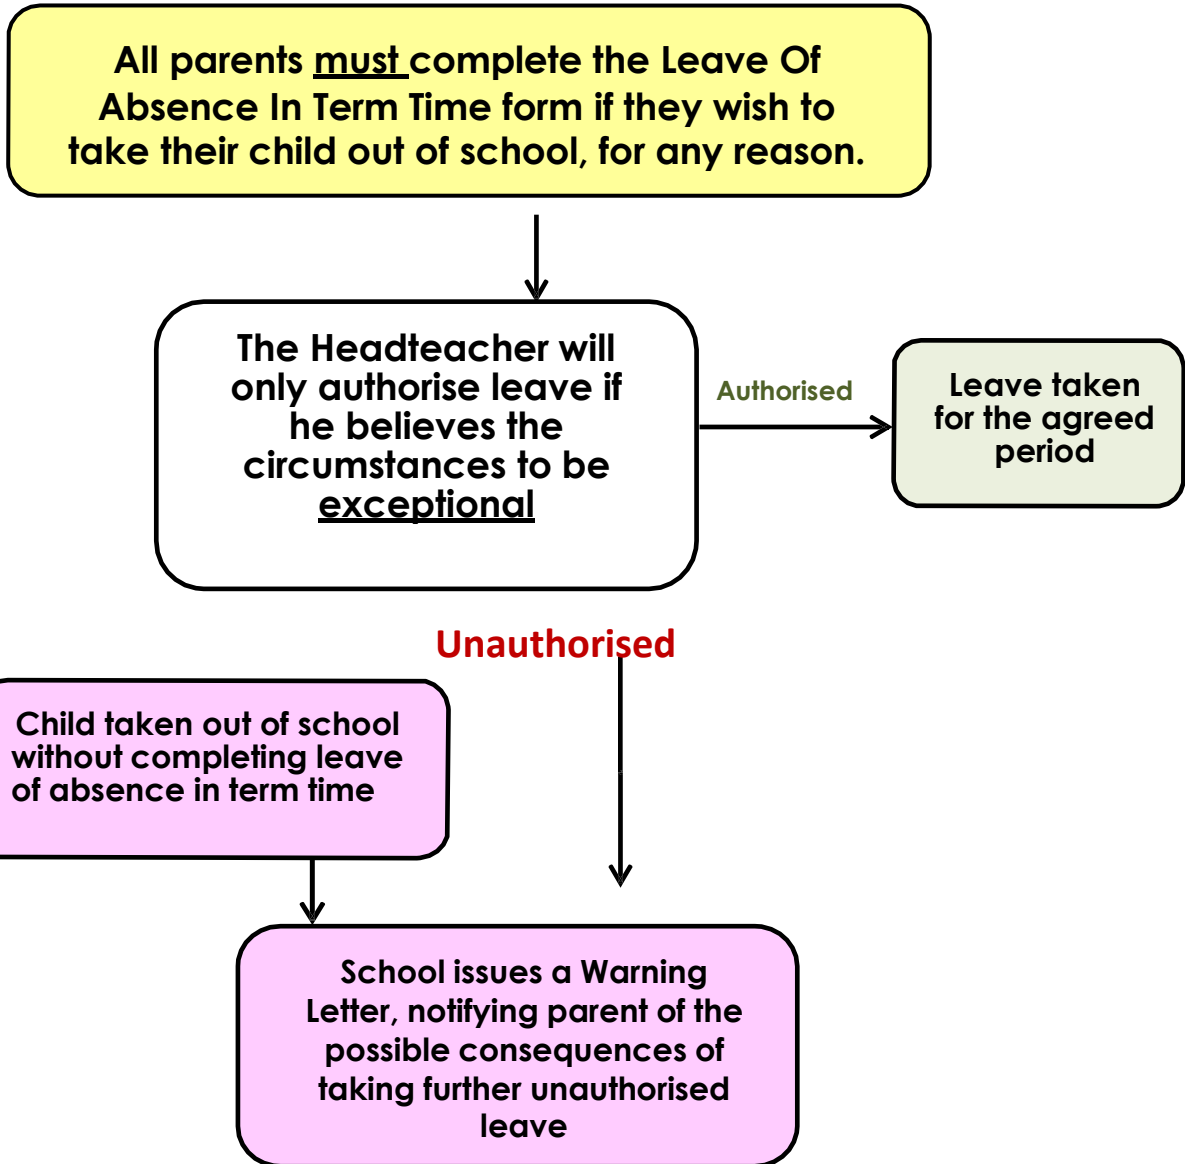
All parents must complete the Leave Of Absence In Term Time form if they wish to take their child out of school, for any reason.

The Headteacher will only authorise leave if he believes the circumstances to be exceptional

Authorised

Leave taken for the agreed period

Unauthorised

Child taken out of school without completing leave of absence in term time

School issues a Warning Letter, notifying parent of the possible consequences of taking further unauthorised leave